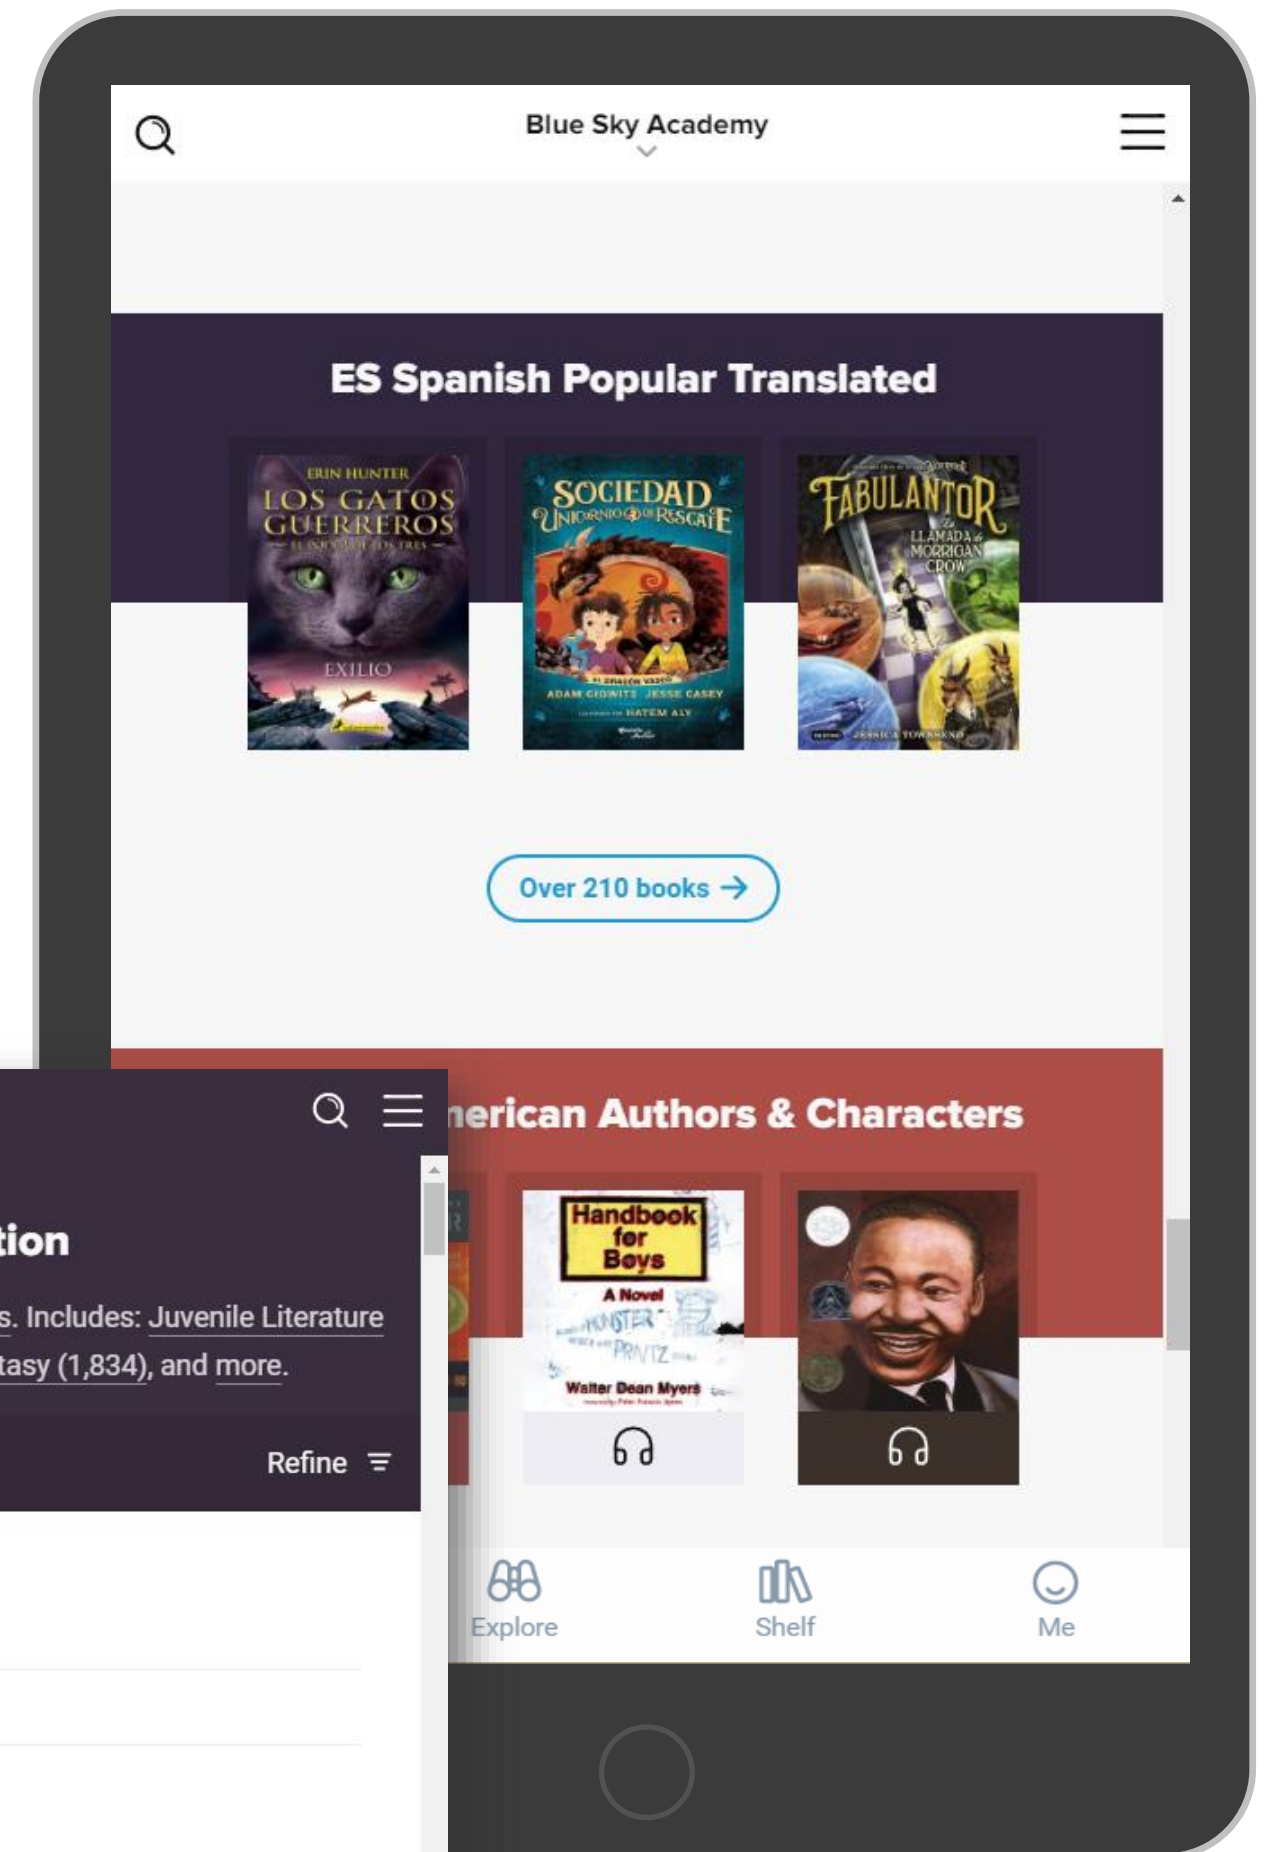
Blue Sky Academy

ES Spanish Popular Translated

ERIN HUNTER
LOS GATOS GUERREROS
EL PODER DE LOS TRES
EXILIO

SOCIEDAD UNICORNIO DE RESCATE
EL DRAGÓN VASCO
ADAM GIDWITZ JESSE CASEY
HATEM ALY

FABULANTOR
La LLAMADA de MORRIGAN CROW
JESSICA TOWNSEND

Over 210 books →

nerican Authors & Characters

Handbook for Boys
A Novel
MONSTER
PRINTZ
Walter Dean Myers

tion

s. Includes: Juvenile Literature
tasy (1,834), and more.

Refine

Explore
Shelf
Me